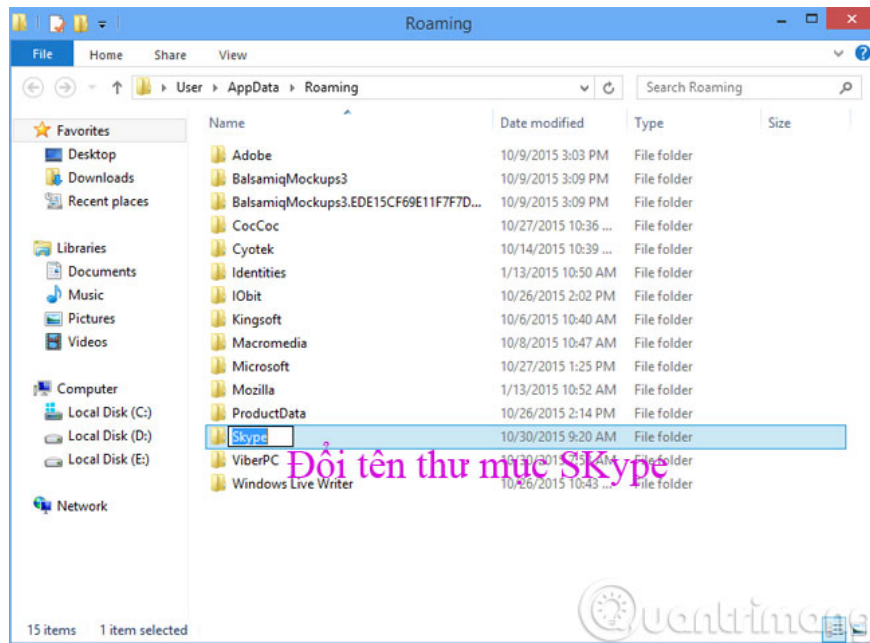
Roaming

File Home Share View

User ▸ AppData ▸ Roaming

Search Roaming

Favorites
Desktop
Downloads
Recent places

Libraries
Documents
Music
Pictures
Videos

Computer
Local Disk (C:)
Local Disk (D:)
Local Disk (E:)

Network

| Name | Date modified | Type | Size |
|---|---|---|---|
| Adobe | 10/9/2015 3:03 PM | File folder | |
| BalsamiqMockups3 | 10/9/2015 3:09 PM | File folder | |
| BalsamiqMockups3.EDE15CF69E11F7F7D... | 10/9/2015 3:09 PM | File folder | |
| CocCoc | 10/27/2015 10:36 ... | File folder | |
| Cyotek | 10/14/2015 10:39 ... | File folder | |
| Identities | 1/13/2015 10:50 AM | File folder | |
| IObit | 10/26/2015 2:02 PM | File folder | |
| Kingsoft | 10/6/2015 10:40 AM | File folder | |
| Macromedia | 10/8/2015 10:47 AM | File folder | |
| Microsoft | 10/27/2015 1:25 PM | File folder | |
| Mozilla | 1/13/2015 10:52 AM | File folder | |
| ProductData | 10/26/2015 2:14 PM | File folder | |
| Skype | 10/30/2015 9:20 AM | File folder | |
| ViberPC | 10/30/2015 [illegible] | File folder | |
| Windows Live Writer | 10/26/2015 10:43 ... | File folder | |

Đổi tên thư mục SKype

15 items 1 item selected

Quantrimang